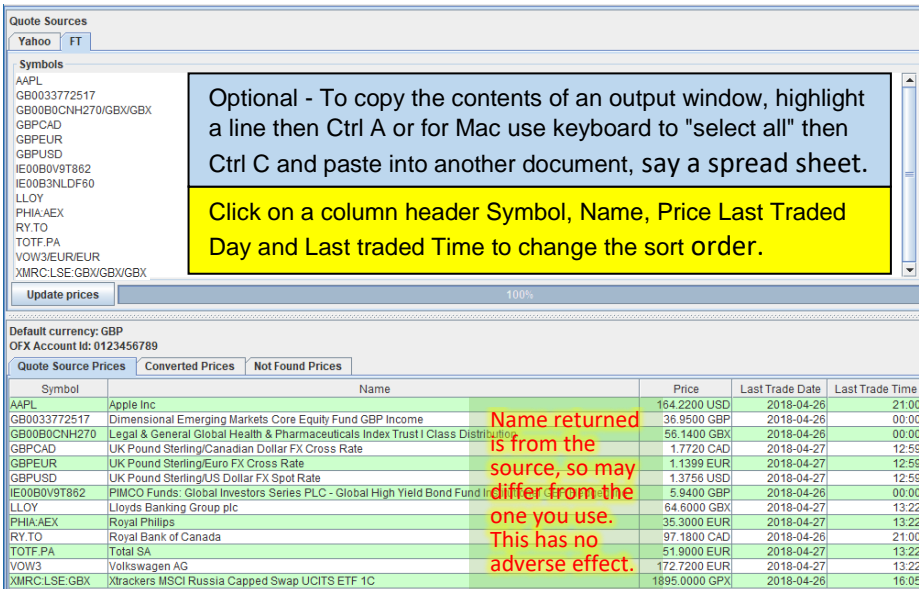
Quote Sources

Yahoo FT

Symbols

AAPL
GB0033772517
GB00B0CNH270/GBX/GBX
GBPCAD
GBPEUR
GBPUSD
IE00B0V9T862
IE00B3NLDF60
LLOY
PHIA:AEX
RY.TO
TOTF.PA
VOW3/EUR/EUR
XMRC:LSE:GBX/GBX/GBX

Optional - To copy the contents of an output window, highlight a line then Ctrl A or for Mac use keyboard to "select all" then Ctrl C and paste into another document, say a spread sheet.

Click on a column header Symbol, Name, Price Last Traded Day and Last traded Time to change the sort order.

Update prices

100%

Default currency: GBP
OFX Account Id: 0123456789

Quote Source Prices | Converted Prices | Not Found Prices

| Symbol | Name | Price | Last Trade Date | Last Trade Time |
|---|---|---|---|---|
| AAPL | Apple Inc | 164.2200 USD | 2018-04-26 | 21:00 |
| GB0033772517 | Dimensional Emerging Markets Core Equity Fund GBP Income | 36.9500 GBP | 2018-04-26 | 00:00 |
| GB00B0CNH270 | Legal & General Global Health & Pharmaceuticals Index Trust I Class Distribution | 56.1400 GBX | 2018-04-26 | 00:00 |
| GBPCAD | UK Pound Sterling/Canadian Dollar FX Cross Rate | 1.7720 CAD | 2018-04-27 | 12:59 |
| GBPEUR | UK Pound Sterling/Euro FX Cross Rate | 1.1399 EUR | 2018-04-27 | 12:59 |
| GBPUSD | UK Pound Sterling/US Dollar FX Spot Rate | 1.3756 USD | 2018-04-27 | 12:59 |
| IE00B0V9T862 | PIMCO Funds: Global Investors Series PLC - Global High Yield Bond Fund In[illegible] | 5.9400 GBP | 2018-04-26 | 00:00 |
| LLOY | Lloyds Banking Group plc | 64.6000 GBX | 2018-04-27 | 13:22 |
| PHIA:AEX | Royal Philips | 35.3000 EUR | 2018-04-27 | 13:22 |
| RY.TO | Royal Bank of Canada | 97.1800 CAD | 2018-04-26 | 21:00 |
| TOTF.PA | Total SA | 51.9000 EUR | 2018-04-27 | 13:22 |
| VOW3 | Volkswagen AG | 172.7200 EUR | 2018-04-27 | 13:22 |
| XMRC:LSE:GBX | Xtrackers MSCI Russia Capped Swap UCITS ETF 1C | 1895.0000 GPX | 2018-04-26 | 16:05 |

Name returned is from the source, so may differ from the one you use. This has no adverse effect.